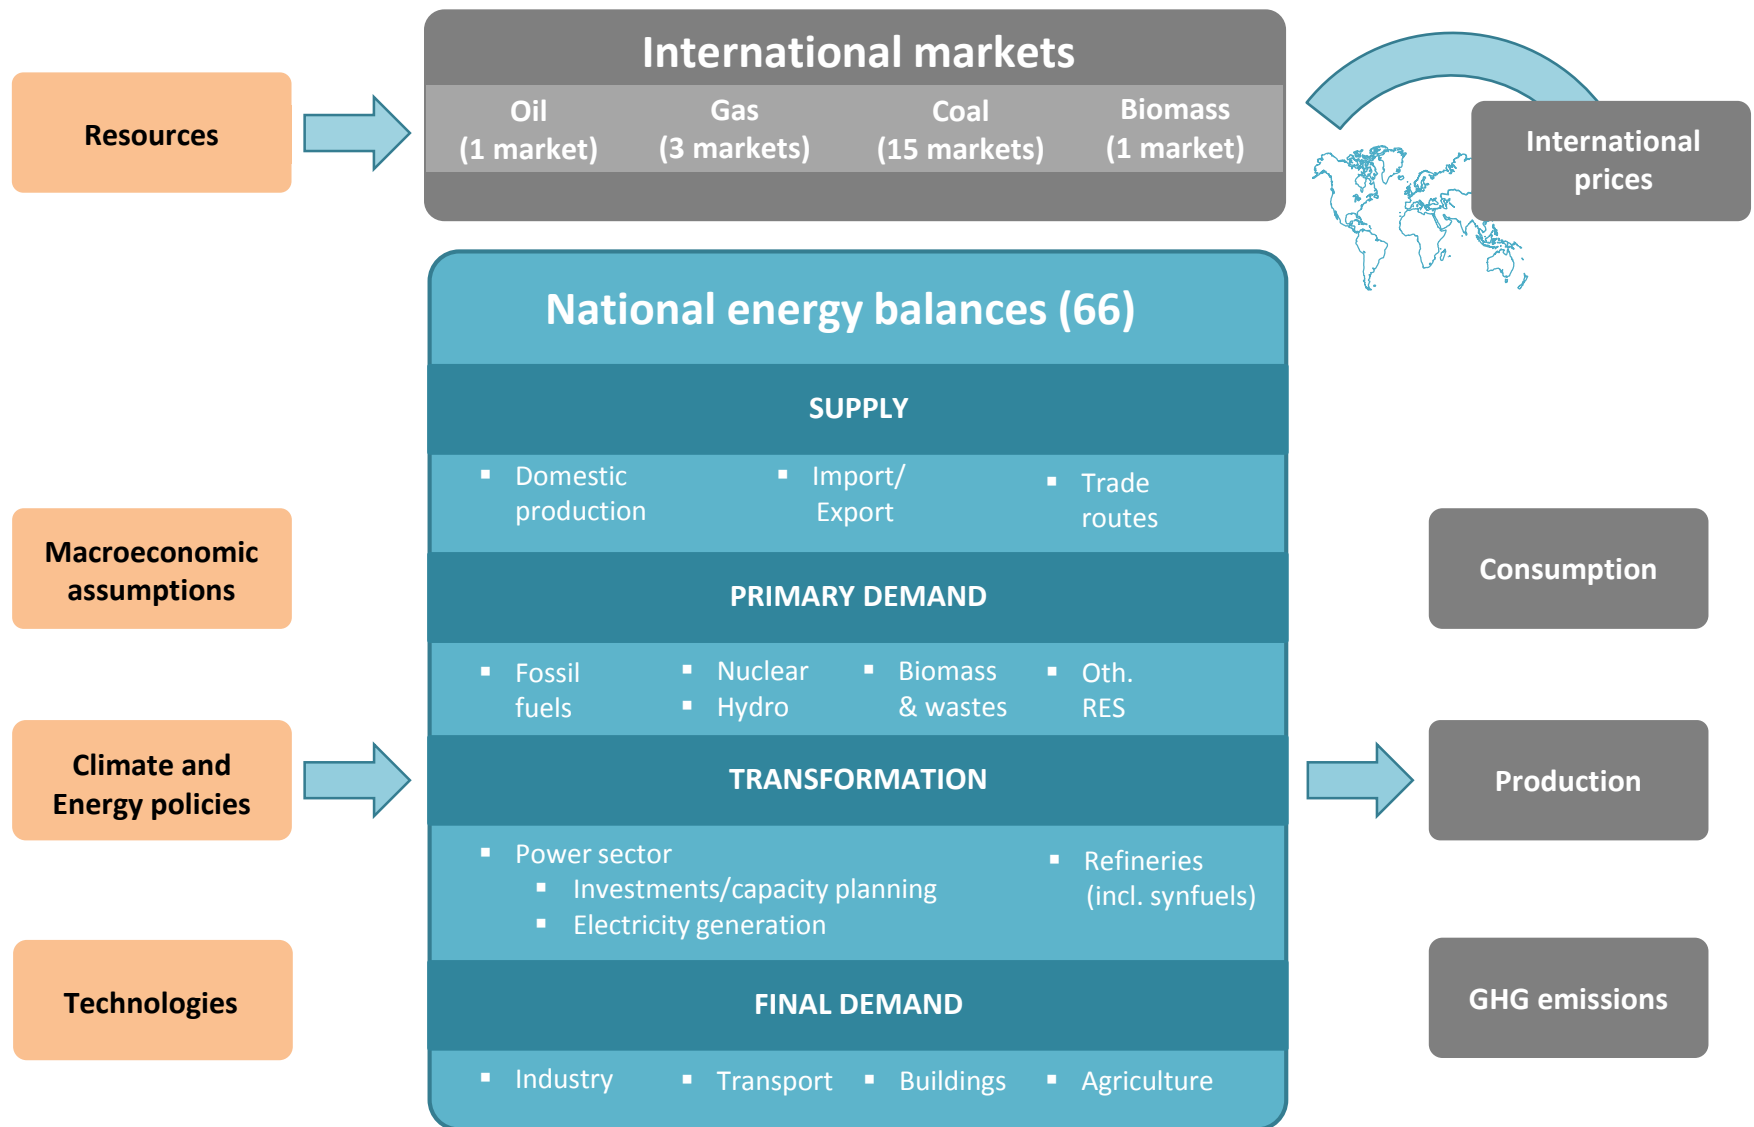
Resources

International markets

Oil (1 market)

Gas (3 markets)

Coal (15 markets)

Biomass (1 market)

International prices

National energy balances (66)

SUPPLY

▪ Domestic production

▪ Import/ Export

▪ Trade routes

PRIMARY DEMAND

▪ Fossil fuels

▪ Nuclear

▪ Hydro

▪ Biomass & wastes

▪ Oth. RES

TRANSFORMATION

▪ Power sector
▪ Investments/capacity planning
▪ Electricity generation

▪ Refineries (incl. synfuels)

FINAL DEMAND

▪ Industry ▪ Transport ▪ Buildings ▪ Agriculture

Macroeconomic assumptions

Climate and Energy policies

Technologies

Consumption

Production

GHG emissions